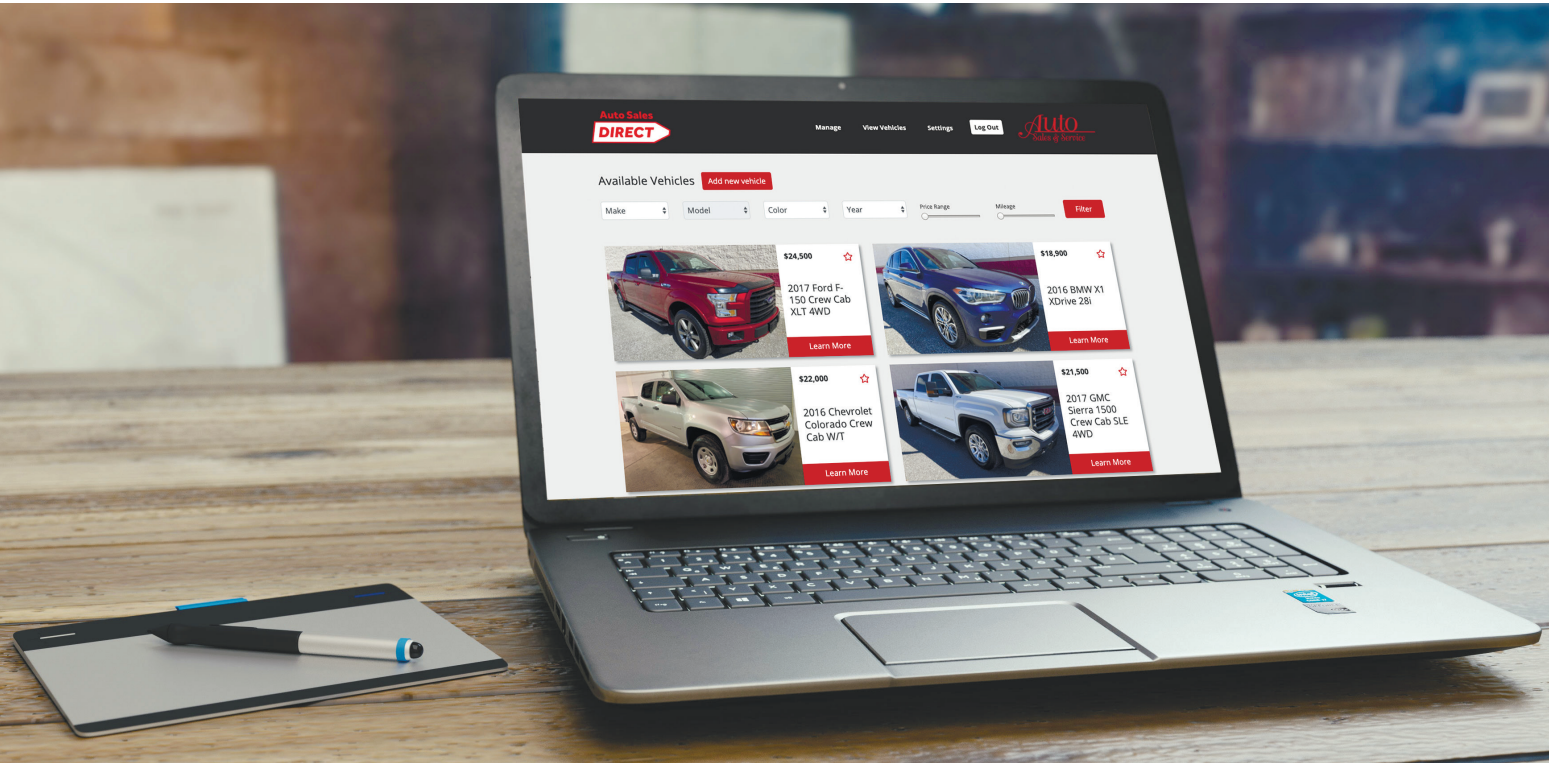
Auto Sales DIRECT

Manage View Vehicles Settings Log Out

Auto Sales & Service

Available Vehicles Add new vehicle

Make Model Color Year Price Range Mileage Filter

$24,500
2017 Ford F-150 Crew Cab XLT 4WD
Learn More

$18,900
2016 BMW X1 XDrive 28i
Learn More

$22,000
2016 Chevrolet Colorado Crew Cab W/T
Learn More

$21,500
2017 GMC Sierra 1500 Crew Cab SLE 4WD
Learn More